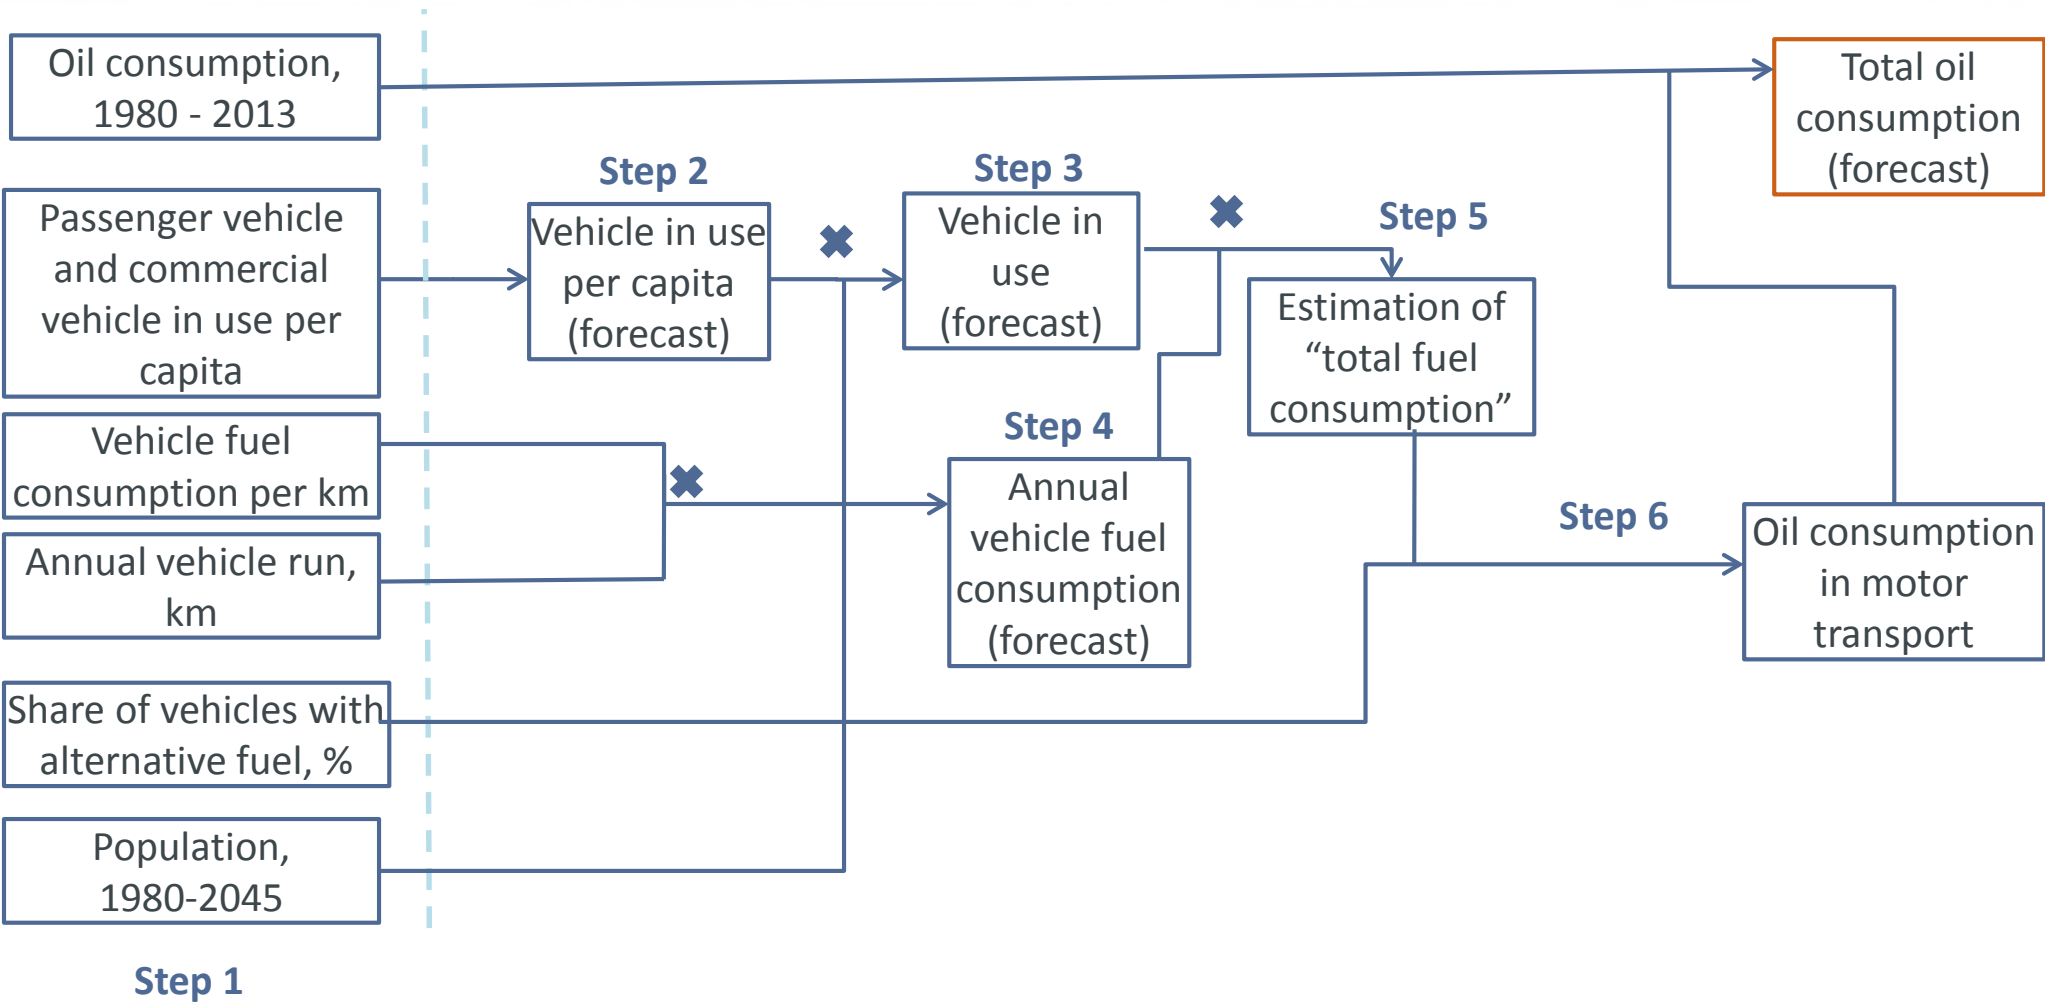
Oil consumption, 1980 - 2013

Passenger vehicle and commercial vehicle in use per capita

Vehicle fuel consumption per km

Annual vehicle run, km

Share of vehicles with alternative fuel, %

Population, 1980-2045

Step 1

Step 2

Vehicle in use per capita (forecast)

✖

Step 3

Vehicle in use (forecast)

✖

Step 4

Annual vehicle fuel consumption (forecast)

✖

Step 5

Estimation of “total fuel consumption”

Step 6

Oil consumption in motor transport

Total oil consumption (forecast)